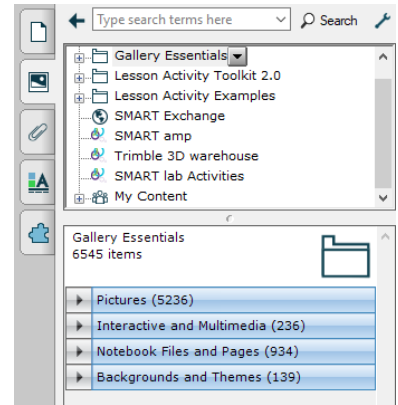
Type search terms here
Search
Gallery Essentials
Lesson Activity Toolkit 2.0
Lesson Activity Examples
SMART Exchange
SMART amp
Trimble 3D warehouse
SMART lab Activities
My Content

Gallery Essentials
6545 items

Pictures (5236)
Interactive and Multimedia (236)
Notebook Files and Pages (934)
Backgrounds and Themes (139)